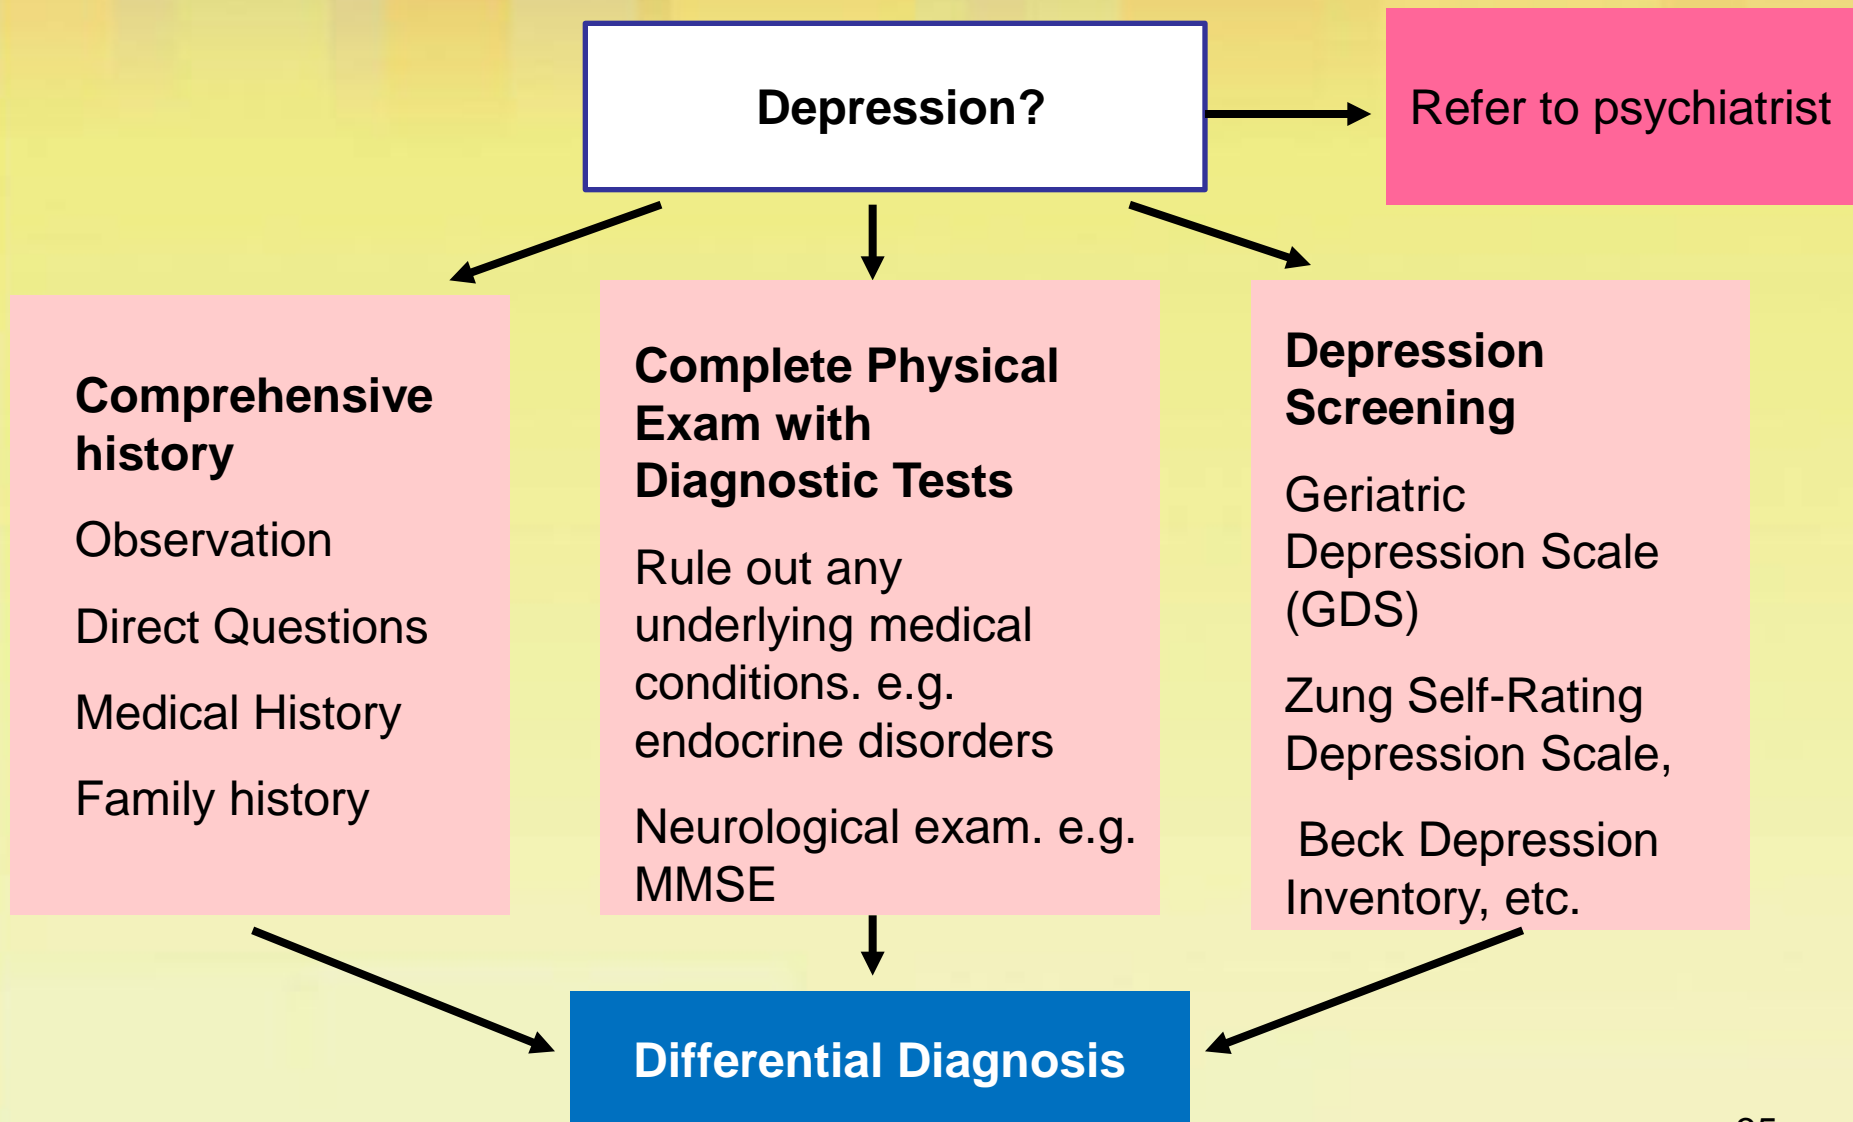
Depression?

Refer to psychiatrist

Comprehensive history

Observation

Direct Questions

Medical History

Family history

Complete Physical Exam with Diagnostic Tests

Rule out any underlying medical conditions. e.g. endocrine disorders

Neurological exam. e.g. MMSE

Depression Screening

Geriatric Depression Scale (GDS)

Zung Self-Rating Depression Scale,

Beck Depression Inventory, etc.

Differential Diagnosis

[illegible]